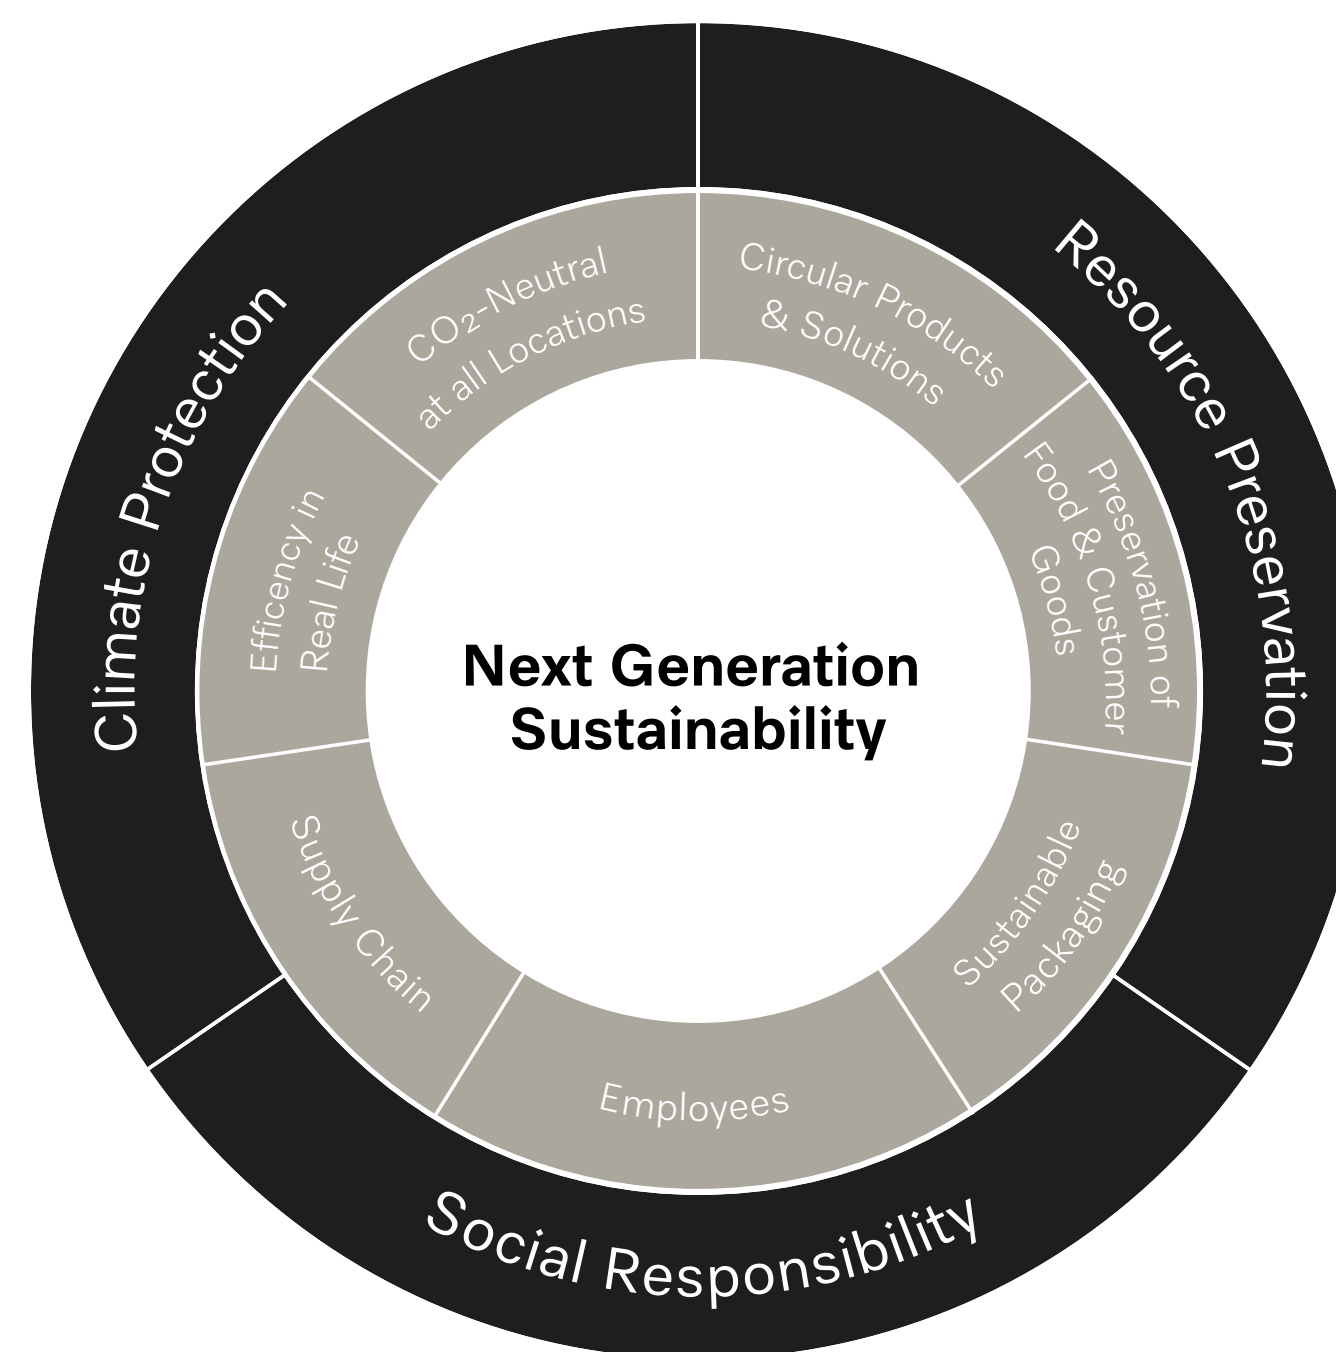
Climate Protection

Resource Preservation

Social Responsibility

$CO_2$-Neutral at all Locations

Circular Products & Solutions

Efficency in Real Life

Preservation of Food & Customer Goods

Next Generation Sustainability

Supply Chain

Sustainable Packaging

Employees